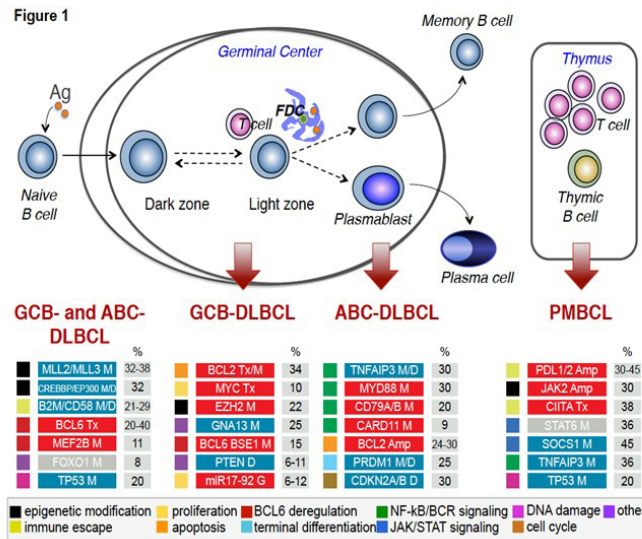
Figure 1

Germinal Center

Memory B cell

Thymus

Ag

T cell

FDC

T cell

Naive B cell

Dark zone

Light zone

Plasmablast

Thymic B cell

Plasma cell

GCB- and ABC-DLBCL

GCB-DLBCL

ABC-DLBCL

PMBCL

| | % |
|---|---|
| MLL2/MLL3 M | 32-38 |
| CREBBP/EP300 M/D | 32 |
| B2M/CD58 M/D | 21-29 |
| BCL6 Tx | 20-40 |
| MEF2B M | 11 |
| FOXO1 M | 8 |
| TP53 M | 20 |

| | % |
|---|---|
| BCL2 Tx/M | 34 |
| MYC Tx | 10 |
| EZH2 M | 22 |
| GNA13 M | 25 |
| BCL6 BSE1 M | 15 |
| PTEN D | 6-11 |
| miR17-92 G | 6-12 |

| | % |
|---|---|
| TNFAIP3 M/D | 30 |
| MYD88 M | 30 |
| CD79A/B M | 20 |
| CARD11 M | 9 |
| BCL2 Amp | 24-30 |
| PRDM1 M/D | 25 |
| CDKN2A/B D | 30 |

| | % |
|---|---|
| PDL1/2 Amp | 30-45 |
| JAK2 Amp | 30 |
| CIITA Tx | 38 |
| STAT6 M | 36 |
| SOCS1 M | 45 |
| TNFAIP3 M | 36 |
| TP53 M | 20 |

epigenetic modification, proliferation, BCL6 deregulation, NF-kB/BCR signaling, DNA damage, other, immune escape, apoptosis, terminal differentiation, JAK/STAT signaling, cell cycle